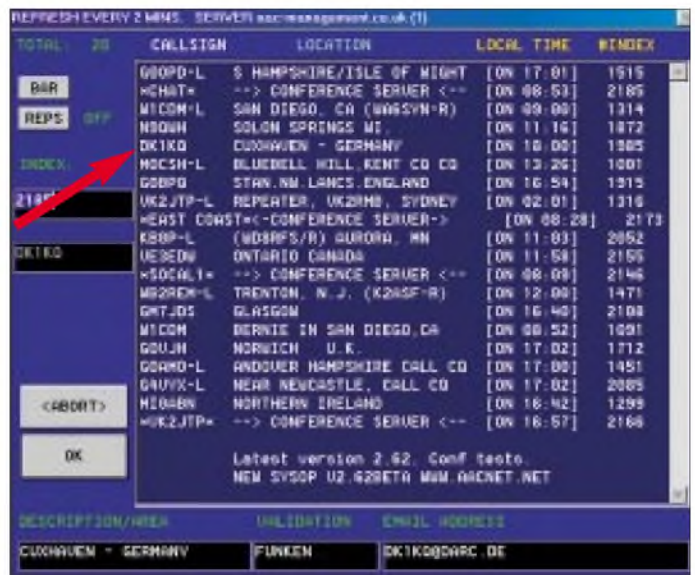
REFRESH EVERY 2 MINS. SERVER aac-management.co.uk (1)

TOTAL: 20 CALLSIGN LOCATION LOCAL TIME #INDEX

BAR

REPS OFF

INDEX:

2146

DK1KQ

| CALLSIGN | LOCATION | LOCAL TIME | #INDEX |
|---|---|---|---|
| G0OPD-L | S HAMPSHIRE/ISLE OF WIGHT | [ON 17:01] | 1515 |
| *CHAT* | --> CONFERENCE SERVER <-- | [ON 08:53] | 2185 |
| W1COM-L | SAN DIEGO, CA (WA6SYN-R) | [ON 09:00] | 1314 |
| N9QWN | SOLON SPRINGS WI. | [ON 11:16] | 1872 |
| DK1KQ | CUXHAVEN - GERMANY | [ON 18:00] | 1985 |
| M0CSH-L | BLUEBELL HILL,KENT CQ CQ | [ON 13:26] | 1001 |
| G0BPQ | STAN.NW.LANCS.ENGLAND | [ON 16:54] | 1915 |
| VK2JTP-L | REPEATER, VK2RMB, SYDNEY | [ON 02:01] | 1316 |
| *EAST COAST*<-CONFERENCE SERVER-> | | [ON 08:28] | 2173 |
| KB0P-L | (WD0RFS/R) AURORA, MN | [ON 11:03] | 2052 |
| VE3EDW | ONTARIO CANADA | [ON 11:50] | 2155 |
| *SOCAL1* | --> CONFERENCE SERVER <-- | [ON 08:09] | 2146 |
| WB2REM-L | TRENTON, N.J. (K2ASF-R) | [ON 12:08] | 1471 |
| GM7JDS | GLASGOW | [ON 16:40] | 2108 |
| W1COM | BERNIE IN SAN DIEGO,CA | [ON 08:52] | 1091 |
| G0UJH | NORWICH U.K. | [ON 17:02] | 1712 |
| G0AMO-L | ANDOVER HAMPSHIRE CALL CQ | [ON 17:00] | 1451 |
| G4UVX-L | NEAR NEWCASTLE, CALL CQ | [ON 17:02] | 2085 |
| MI0ABN | NORTHERN IRELAND | [ON 16:42] | 1299 |
| *UK2JTP* | --> CONFERENCE SERVER <-- | [ON 16:57] | 2166 |

Latest version 2.62. Conf tests.
NEW SYSOP V2.62BETA WWW.AACNET.NET

<ABORT>

OK

DESCRIPTION/AREA VALIDATION EMAIL ADDRESS

CUXHAVEN - GERMANY FUNKEN DK1KQ@DARC.DE